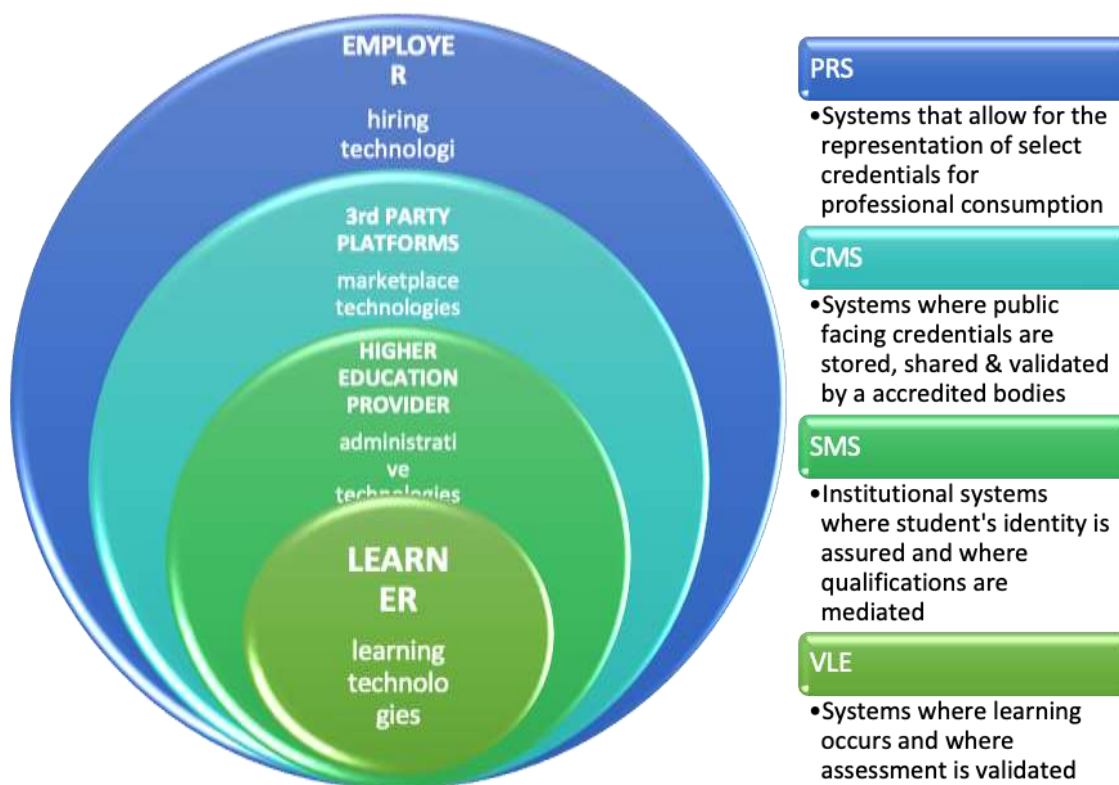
EMPLOYE R

hiring technologi

3rd PARTY PLATFORMS

marketplace technologies

HIGHER EDUCATION PROVIDER

administrati ve technologies

LEARN ER

learning technolo gies

PRS

•Systems that allow for the representation of select credentials for professional consumption

CMS

•Systems where public facing credentials are stored, shared & validated by a accredited bodies

SMS

•Institutional systems where student's identity is assured and where qualifications are mediated

VLE

•Systems where learning occurs and where assessment is validated